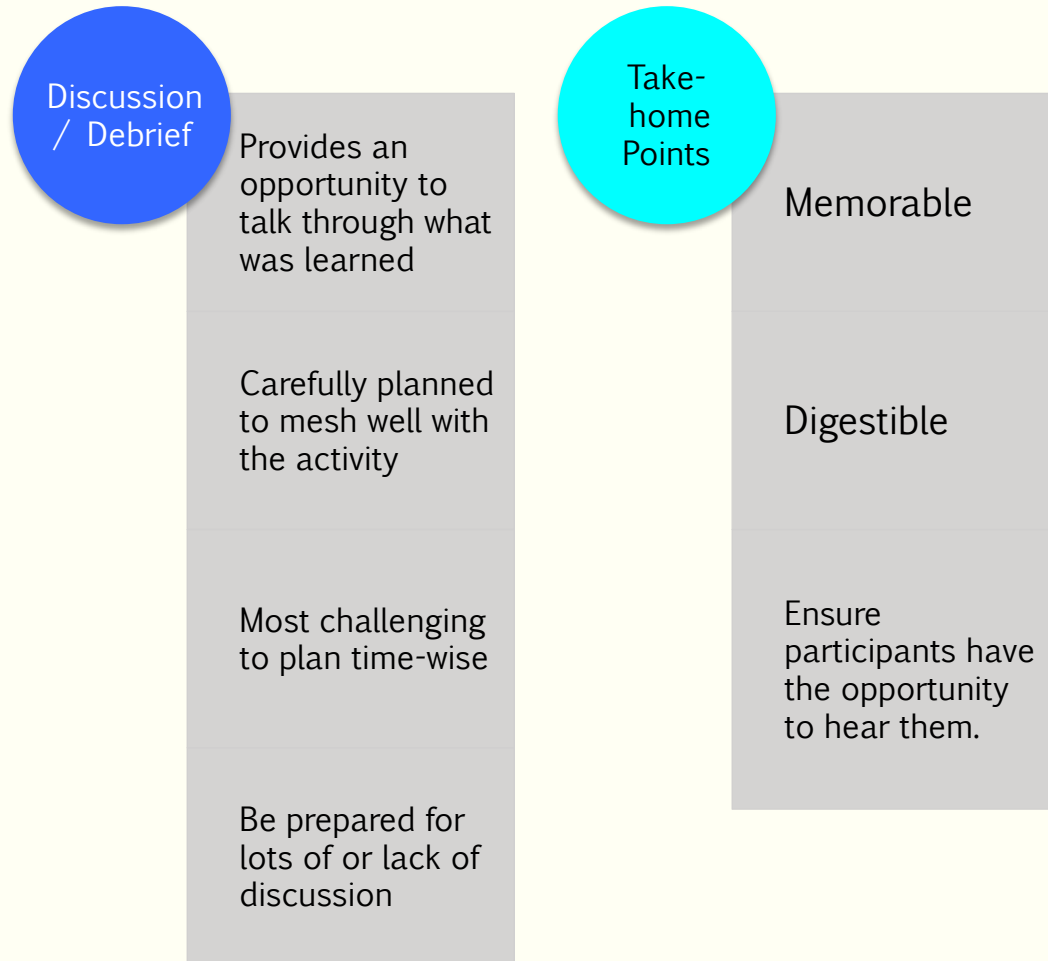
Discussion / Debrief

Provides an opportunity to talk through what was learned

Carefully planned to mesh well with the activity

Most challenging to plan time-wise

Be prepared for lots of or lack of discussion

Take-home Points

Memorable

Digestible

Ensure participants have the opportunity to hear them.